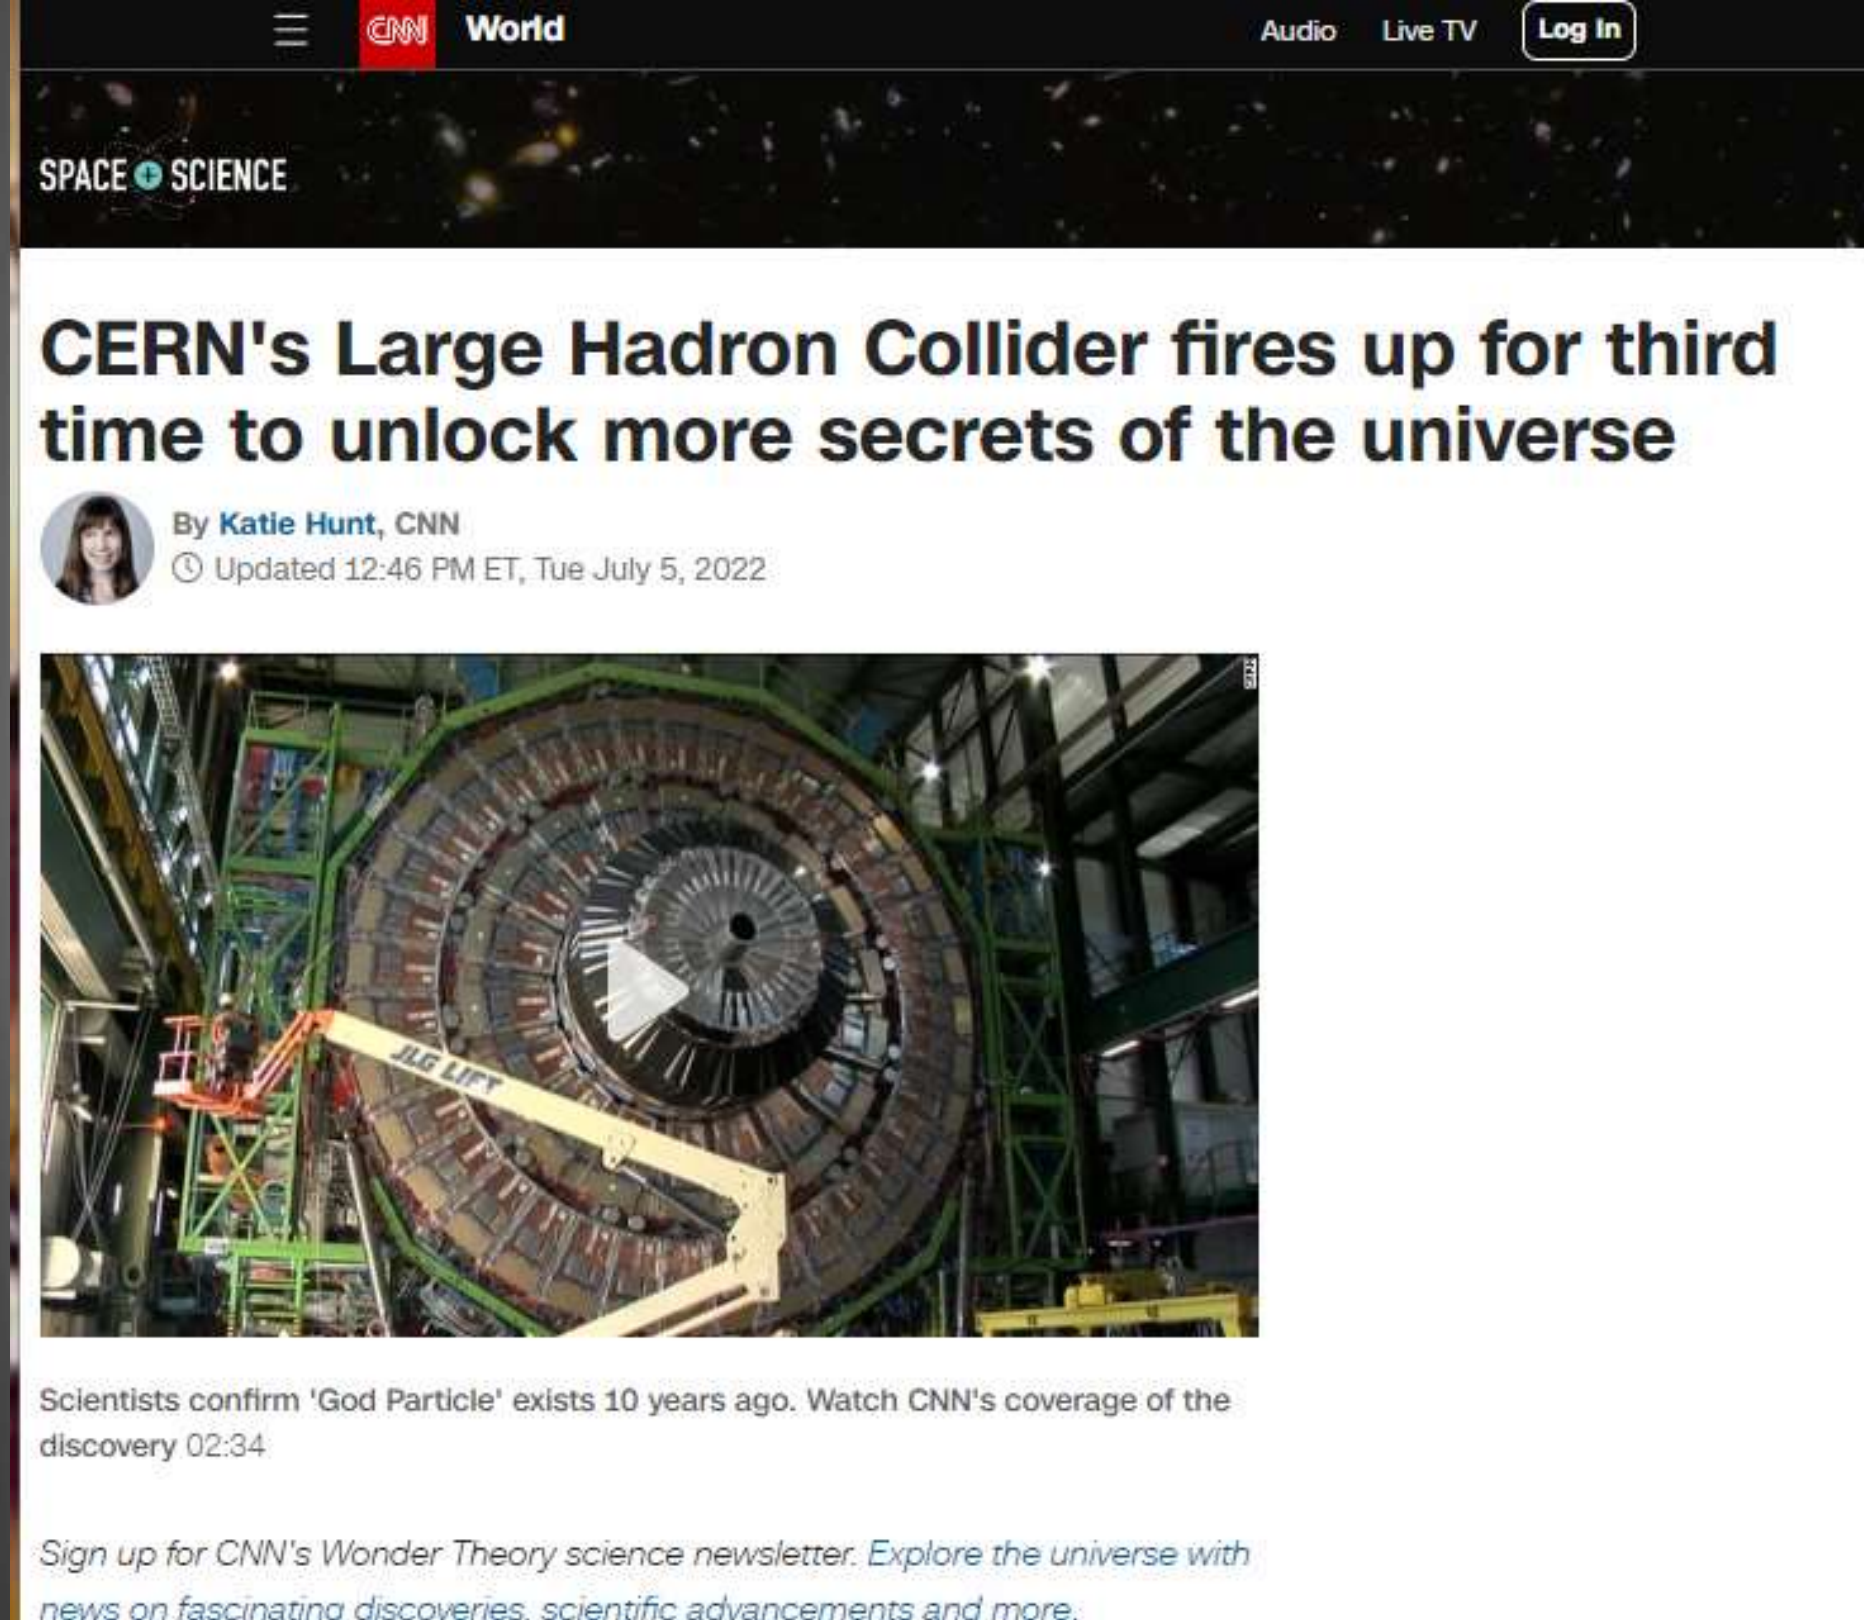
CNN World Audio Live TV Log In

SPACE + SCIENCE

CERN's Large Hadron Collider fires up for third time to unlock more secrets of the universe

By Katie Hunt, CNN
Updated 12:46 PM ET, Tue July 5, 2022

JLG LIFT

Scientists confirm 'God Particle' exists 10 years ago. Watch CNN's coverage of the discovery 02:34

Sign up for CNN's Wonder Theory science newsletter. Explore the universe with news on fascinating discoveries, scientific advancements and more.